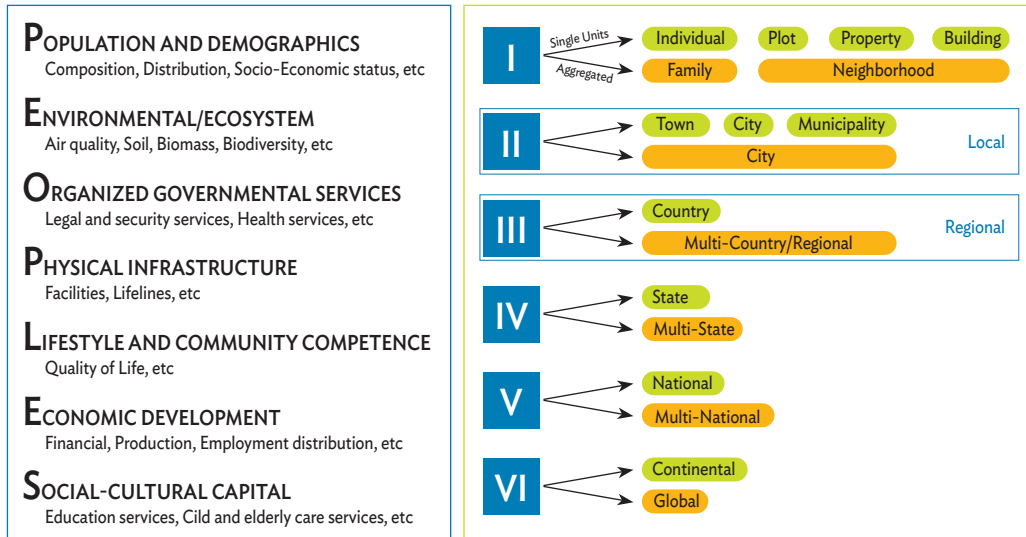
POPULATION AND DEMOGRAPHICS
Composition, Distribution, Socio-Economic status, etc

ENVIRONMENTAL/ECOSYSTEM
Air quality, Soil, Biomass, Biodiversity, etc

ORGANIZED GOVERNMENTAL SERVICES
Legal and security services, Health services, etc

PHYSICAL INFRASTRUCTURE
Facilities, Lifelines, etc

LIFESTYLE AND COMMUNITY COMPETENCE
Quality of Life, etc

ECONOMIC DEVELOPMENT
Financial, Production, Employment distribution, etc

SOCIAL-CULTURAL CAPITAL
Education services, Cild and elderly care services, etc

I
Single Units
Aggregated
Individual
Plot
Property
Building
Family
Neighborhood

II
Town
City
Municipality
City
Local

III
Country
Multi-Country/Regional
Regional

IV
State
Multi-State

V
National
Multi-National

VI
Continental
Global